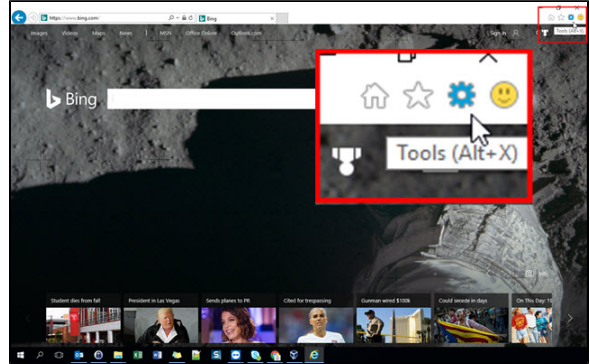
https://www.bing.com/
Bing
Images Videos Maps News | MSN Office Online Outlook.com
Sign in
Tools (Alt+X)
Bing
Tools (Alt+X)
Student dies from fall
President in Las Vegas
Sends planes to PR
Cited for trespassing
Gunman wired $100K
Could secede in days
On This Day: 1